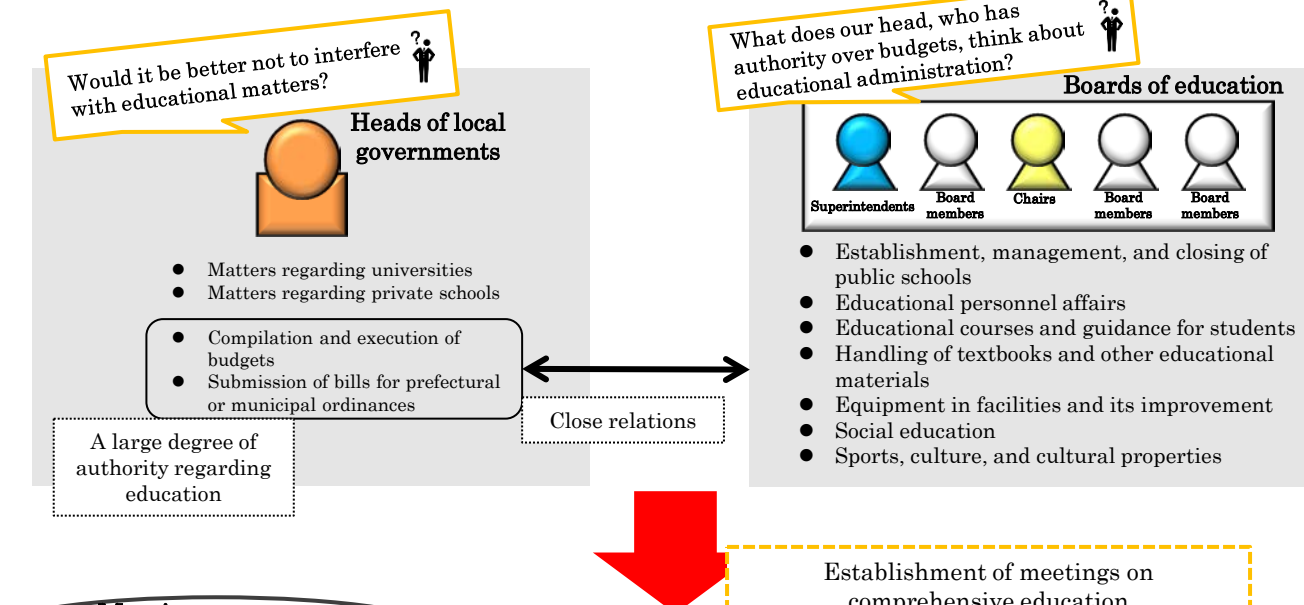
Would it be better not to interfere with educational matters?

Heads of local governments

- Matters regarding universities
- Matters regarding private schools
- Compilation and execution of budgets
- Submission of bills for prefectural or municipal ordinances

A large degree of authority regarding education

Close relations

What does our head, who has authority over budgets, think about educational administration?

Boards of education

Superintendents Board members Chairs Board members Board members

- Establishment, management, and closing of public schools
- Educational personnel affairs
- Educational courses and guidance for students
- Handling of textbooks and other educational materials
- Equipment in facilities and its improvement
- Social education
- Sports, culture, and cultural properties

Establishment of meetings on comprehensive education

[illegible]